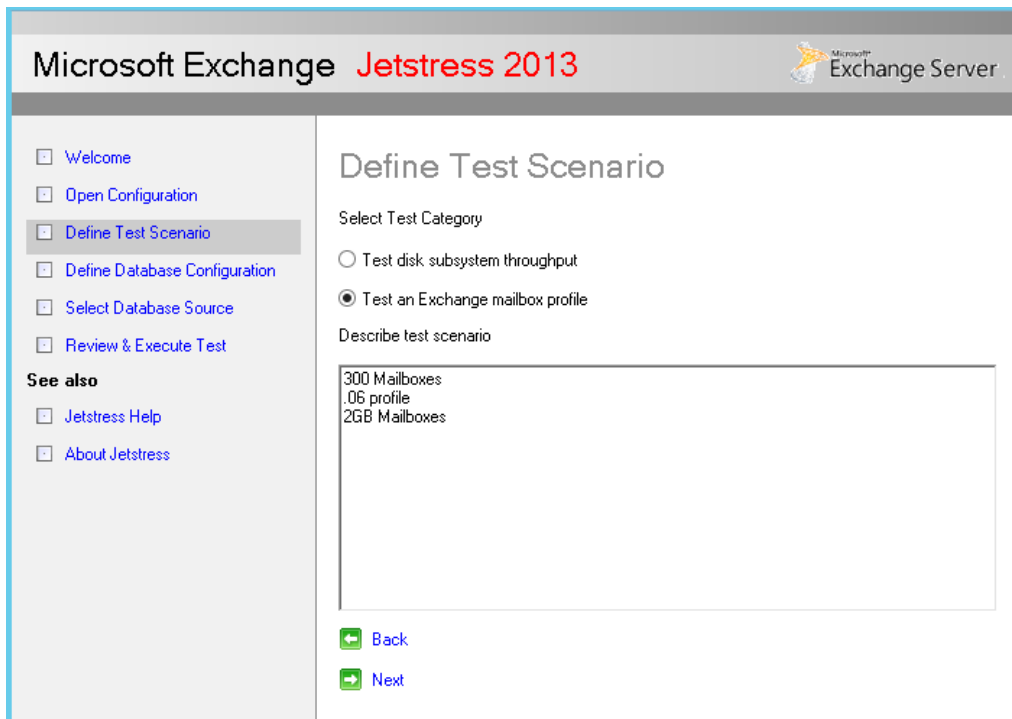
Microsoft Exchange Jetstress 2013

Microsoft Exchange Server

Welcome
Open Configuration
Define Test Scenario
Define Database Configuration
Select Database Source
Review & Execute Test

See also
Jetstress Help
About Jetstress

Define Test Scenario

Select Test Category

Test disk subsystem throughput

Test an Exchange mailbox profile

Describe test scenario

300 Mailboxes
.06 profile
2GB Mailboxes

Back

Next